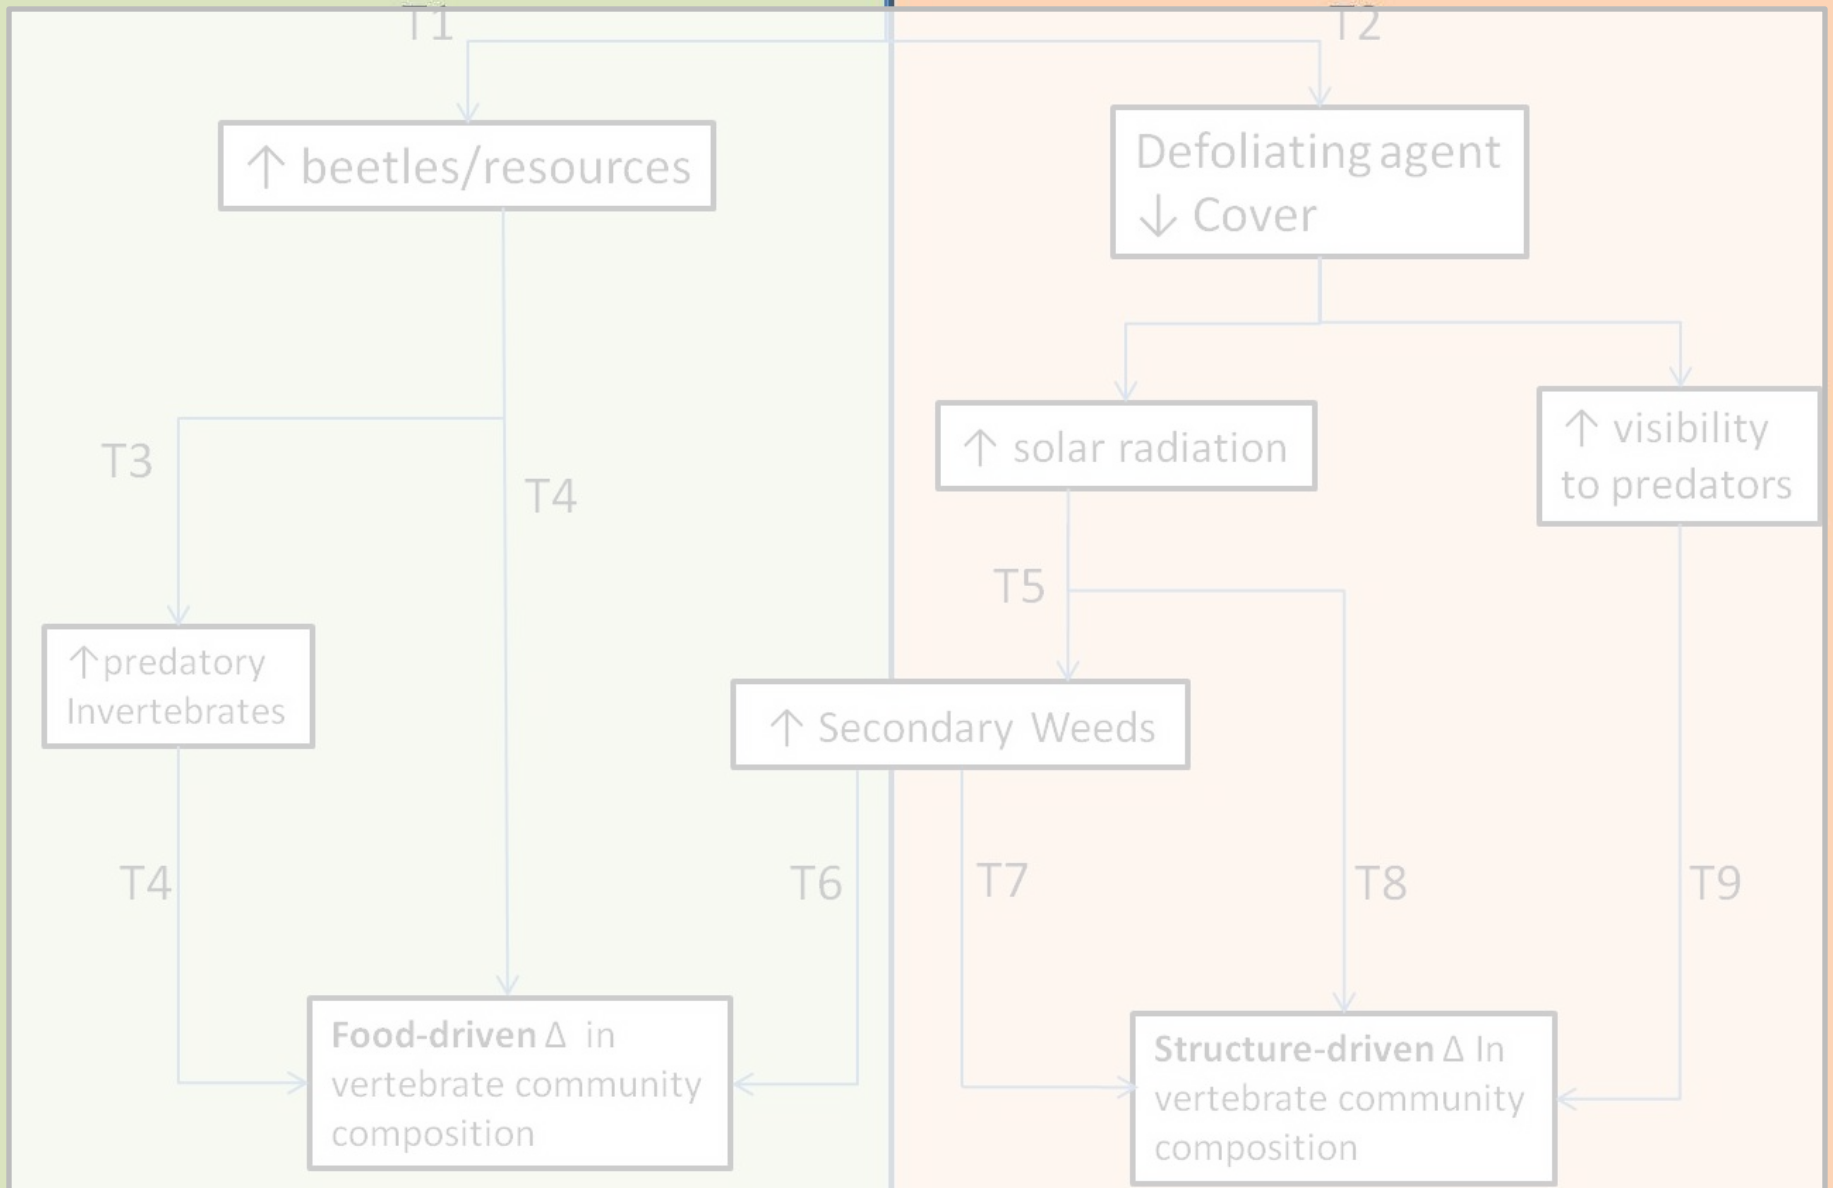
T1

T2

↑ beetles/resources

Defoliating agent
↓ Cover

T3

T4

↑ solar radiation

↑ visibility to predators

T5

↑predatory Invertebrates

↑ Secondary Weeds

T4

T6

T7

T8

T9

**Food-driven** $\Delta$ in vertebrate community composition

**Structure-driven** $\Delta$ In vertebrate community composition